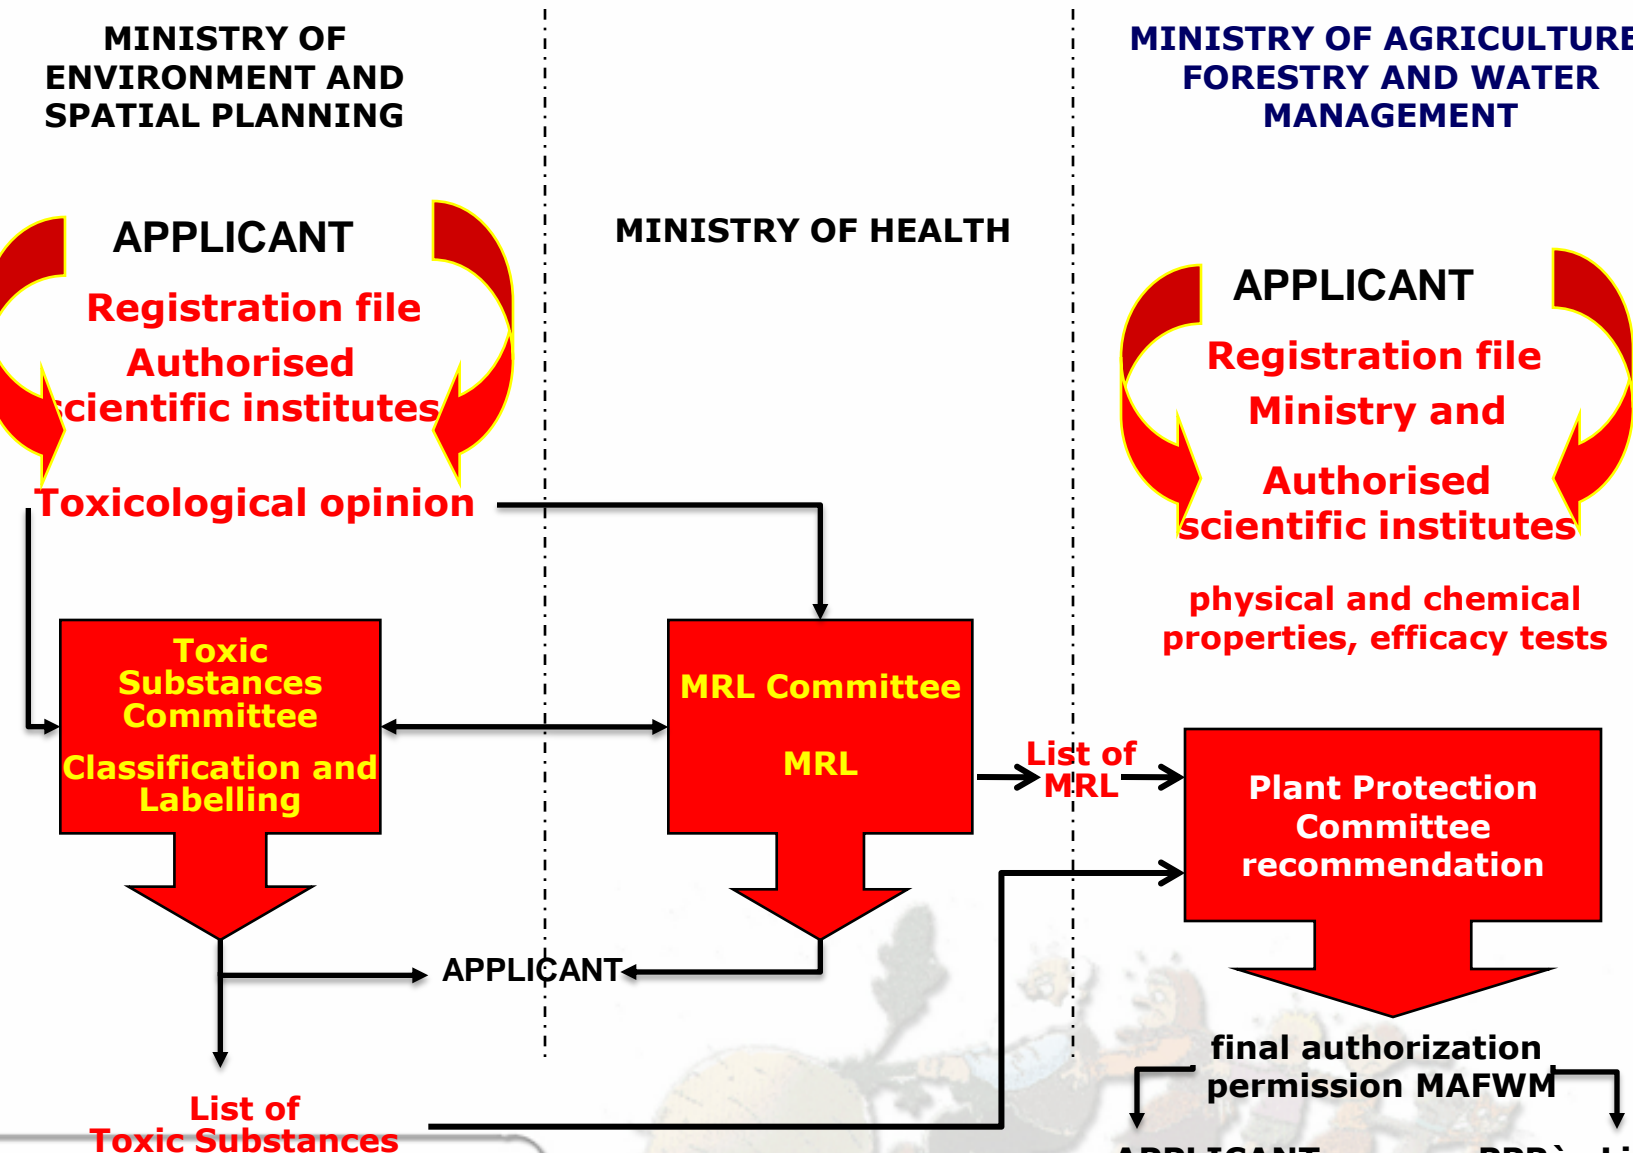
MINISTRY OF ENVIRONMENT AND SPATIAL PLANNING

MINISTRY OF HEALTH

MINISTRY OF AGRICULTURE FORESTRY AND WATER MANAGEMENT

APPLICANT

Registration file

Authorised scientific institutes

Toxicological opinion

APPLICANT

Registration file

Ministry and

Authorised scientific institutes

physical and chemical properties, efficacy tests

Toxic Substances Committee

Classification and Labelling

MRL Committee

MRL

List of MRL

Plant Protection Committee recommendation

APPLICANT

final authorization permission MAFWM

List of Toxic Substances

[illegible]